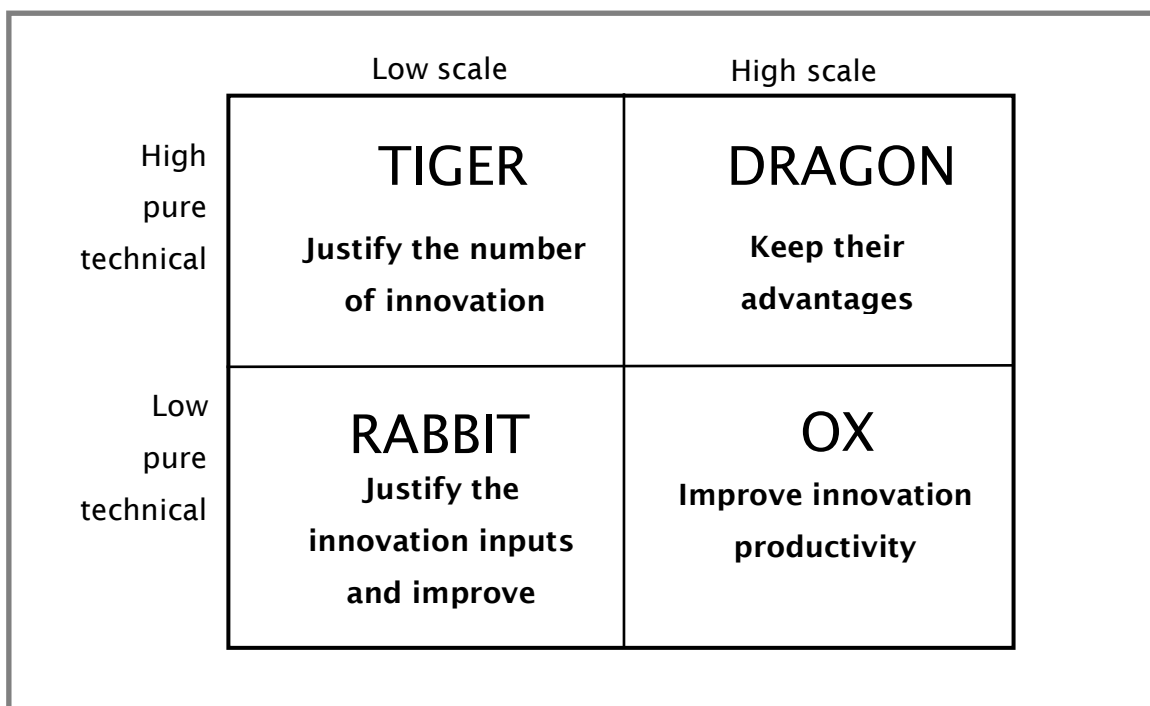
|  | Low scale | High scale |
|---|---|---|
| High pure technical | TIGER **Justify the number of innovation** | DRAGON **Keep their advantages** |
| Low pure technical | RABBIT **Justify the innovation inputs and improve** | OX **Improve innovation productivity** |